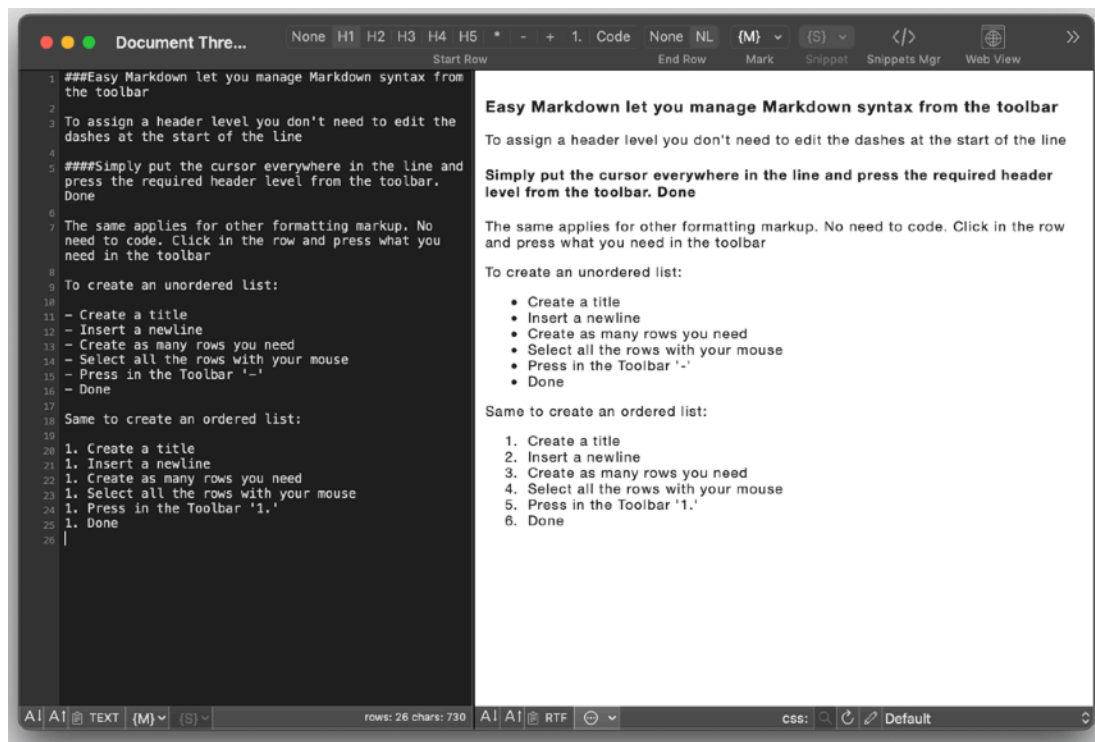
Document Thre... None H1 H2 H3 H4 H5 * - + 1. Code None NL {M} {S} </> Snippets Mgr Web View
Start Row End Row Mark Snippet

1 ###Easy Markdown let you manage Markdown syntax from the toolbar
2
3 To assign a header level you don't need to edit the dashes at the start of the line
4
5 ####Simply put the cursor everywhere in the line and press the required header level from the toolbar. Done
6
7 The same applies for other formatting markup. No need to code. Click in the row and press what you need in the toolbar
8
9 To create an unordered list:
10
11 - Create a title
12 - Insert a newline
13 - Create as many rows you need
14 - Select all the rows with your mouse
15 - Press in the Toolbar '-'
16 - Done
17
18 Same to create an ordered list:
19
20 1. Create a title
21 1. Insert a newline
22 1. Create as many rows you need
23 1. Select all the rows with your mouse
24 1. Press in the Toolbar '1.'
25 1. Done
26

Easy Markdown let you manage Markdown syntax from the toolbar

To assign a header level you don't need to edit the dashes at the start of the line

Simply put the cursor everywhere in the line and press the required header level from the toolbar. Done

The same applies for other formatting markup. No need to code. Click in the row and press what you need in the toolbar

To create an unordered list:

- Create a title
- Insert a newline
- Create as many rows you need
- Select all the rows with your mouse
- Press in the Toolbar '-'
- Done

Same to create an ordered list:

1. Create a title
2. Insert a newline
3. Create as many rows you need
4. Select all the rows with your mouse
5. Press in the Toolbar '1.'
6. Done

AI AI TEXT {M} {S} rows: 26 chars: 730 AI AI RTF css: Default